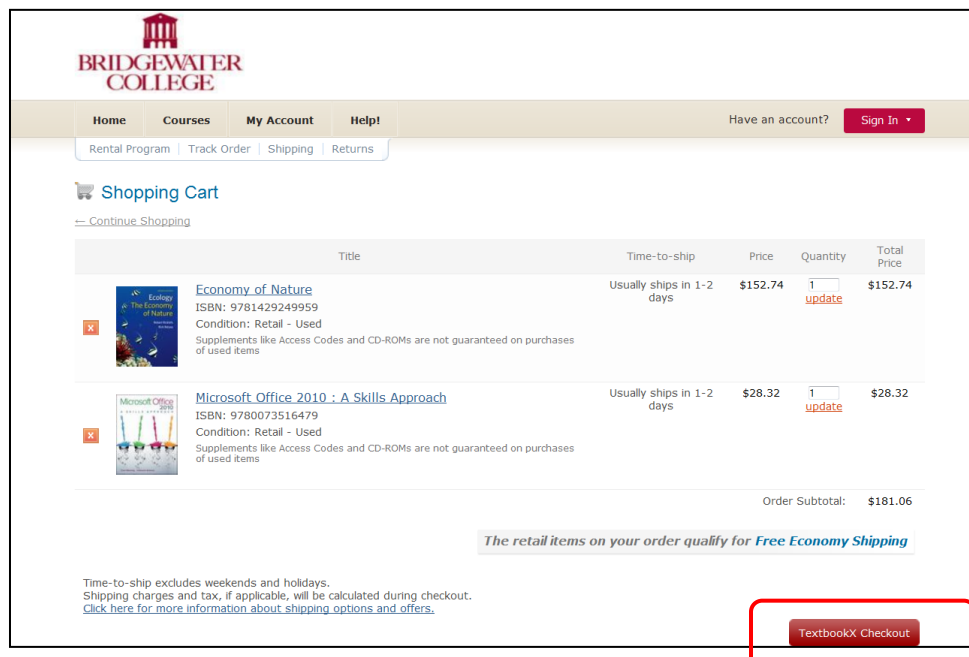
BRIDGEWATER COLLEGE

Home | Courses | My Account | Help!

Have an account? Sign In ▾

Rental Program | Track Order | Shipping | Returns

Shopping Cart

← Continue Shopping

| | Title | Time-to-ship | Price | Quantity | Total Price |
|---|---|---|---|---|---|
| x | Economy of Nature ISBN: 9781429249959 Condition: Retail - Used Supplements like Access Codes and CD-ROMs are not guaranteed on purchases of used items | Usually ships in 1-2 days | $152.74 | 1 update | $152.74 |
| x | Microsoft Office 2010 : A Skills Approach ISBN: 9780073516479 Condition: Retail - Used Supplements like Access Codes and CD-ROMs are not guaranteed on purchases of used items | Usually ships in 1-2 days | $28.32 | 1 update | $28.32 |

Order Subtotal: $181.06

The retail items on your order qualify for Free Economy Shipping

Time-to-ship excludes weekends and holidays.
Shipping charges and tax, if applicable, will be calculated during checkout.
Click here for more information about shipping options and offers.

TextbookX Checkout